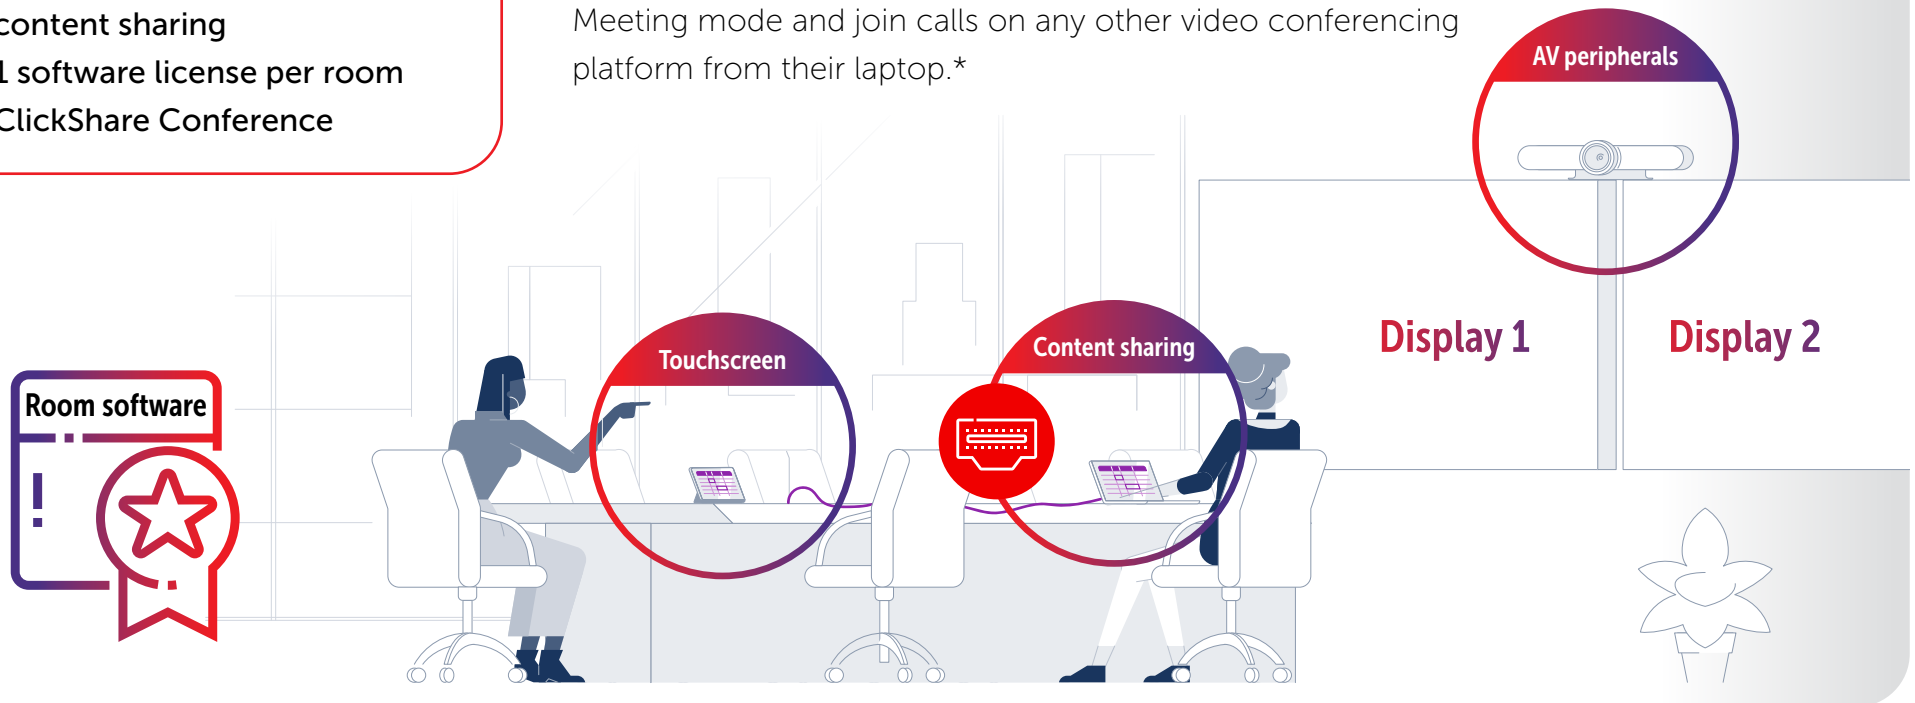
content sharing
1 software license per room
ClickShare Conference

Meeting mode and join calls on any other video conferencing platform from their laptop.*

AV peripherals

Room software

Touchscreen

Content sharing

Display 1

Display 2